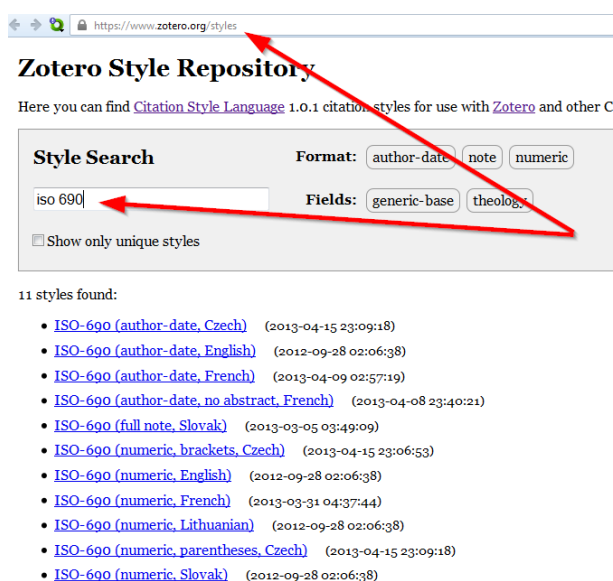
https://www.zotero.org/styles

Zotero Style Repository

Here you can find Citation Style Language 1.0.1 citation styles for use with Zotero and other C

Style Search

Format: author-date note numeric

iso 690

Fields: generic-base theology

Show only unique styles

11 styles found:

- ISO-690 (author-date, Czech) (2013-04-15 23:09:18)
- ISO-690 (author-date, English) (2012-09-28 02:06:38)
- ISO-690 (author-date, French) (2013-04-09 02:57:19)
- ISO-690 (author-date, no abstract, French) (2013-04-08 23:40:21)
- ISO-690 (full note, Slovak) (2013-03-05 03:49:09)
- ISO-690 (numeric, brackets, Czech) (2013-04-15 23:06:53)
- ISO-690 (numeric, English) (2012-09-28 02:06:38)
- ISO-690 (numeric, French) (2013-03-31 04:37:44)
- ISO-690 (numeric, Lithuanian) (2012-09-28 02:06:38)
- ISO-690 (numeric, parentheses, Czech) (2013-04-15 23:09:18)
- ISO-690 (numeric, Slovak) (2012-09-28 02:06:38)